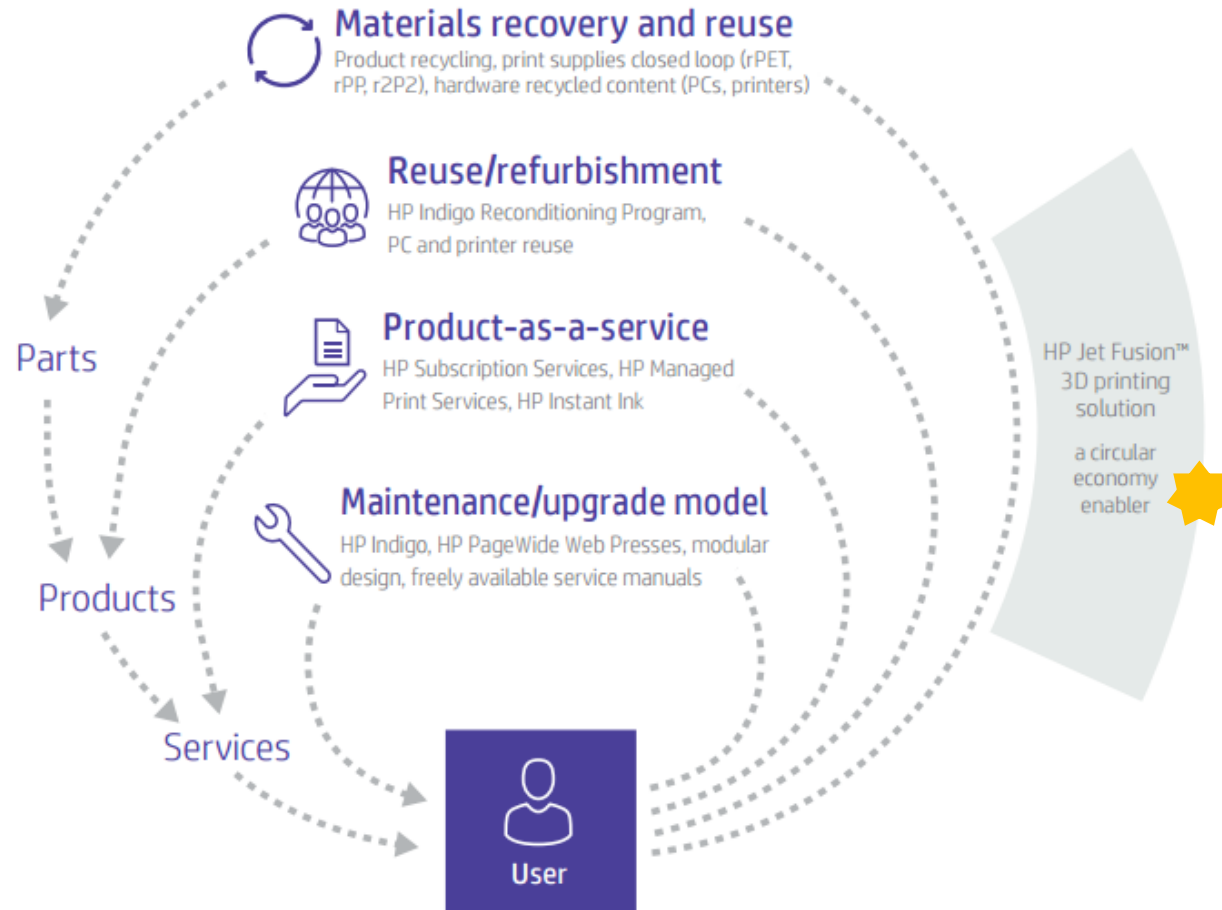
Materials recovery and reuse
Product recycling, print supplies closed loop (rPET, rPP, r2P2), hardware recycled content (PCs, printers)

Reuse/refurbishment
HP Indigo Reconditioning Program, PC and printer reuse

Product-as-a-service
HP Subscription Services, HP Managed Print Services, HP Instant Ink

Maintenance/upgrade model
HP Indigo, HP PageWide Web Presses, modular design, freely available service manuals

Parts

Products

Services

User

HP Jet Fusion™ 3D printing solution

a circular economy enabler